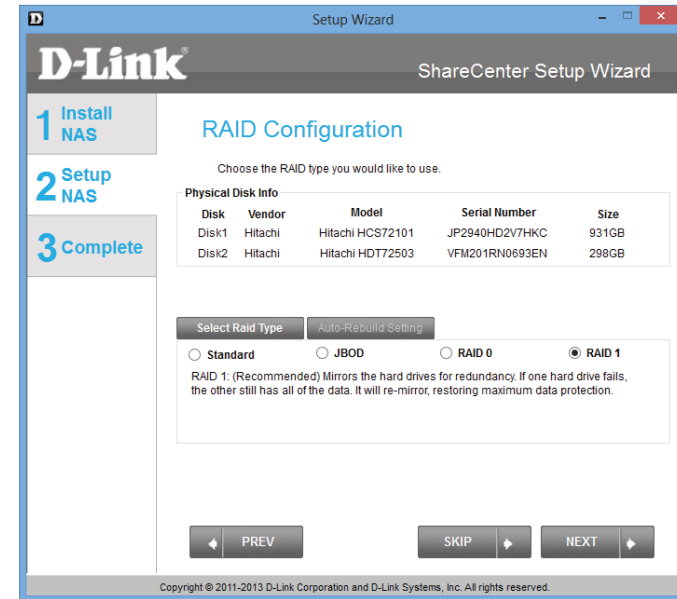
D Setup Wizard

D-Link

ShareCenter Setup Wizard

1 Install NAS

2 Setup NAS

3 Complete

RAID Configuration

Choose the RAID type you would like to use.

Physical Disk Info

| Disk | Vendor | Model | Serial Number | Size |
|---|---|---|---|---|
| Disk1 | Hitachi | Hitachi HCS72101 | JP2940HD2V7HKC | 931GB |
| Disk2 | Hitachi | Hitachi HDT72503 | VFM201RN0693EN | 298GB |

Select Raid Type | Auto-Rebuild Setting

Standard | JBOD | RAID 0 | RAID 1

RAID 1: (Recommended) Mirrors the hard drives for redundancy. If one hard drive fails, the other still has all of the data. It will re-mirror, restoring maximum data protection.

PREV

SKIP

NEXT

Copyright © 2011-2013 D-Link Corporation and D-Link Systems, Inc. All rights reserved.